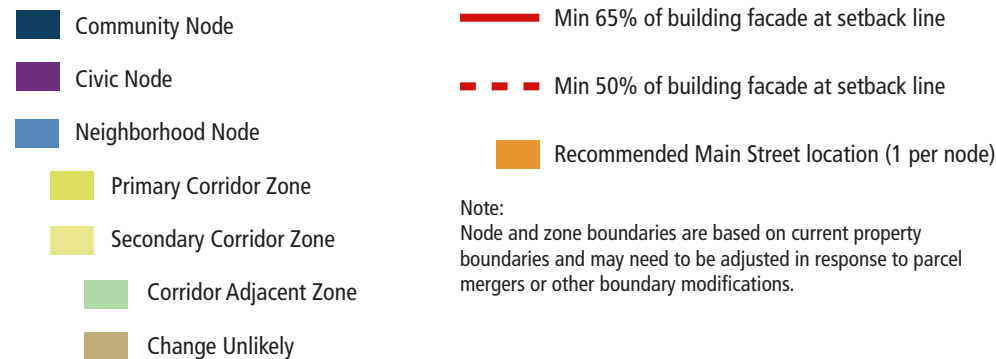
Community Node

Civic Node

Neighborhood Node

Primary Corridor Zone

Secondary Corridor Zone

Corridor Adjacent Zone

Change Unlikely

Min 65% of building facade at setback line

Min 50% of building facade at setback line

Recommended Main Street location (1 per node)

Note:
Node and zone boundaries are based on current property boundaries and may need to be adjusted in response to parcel mergers or other boundary modifications.